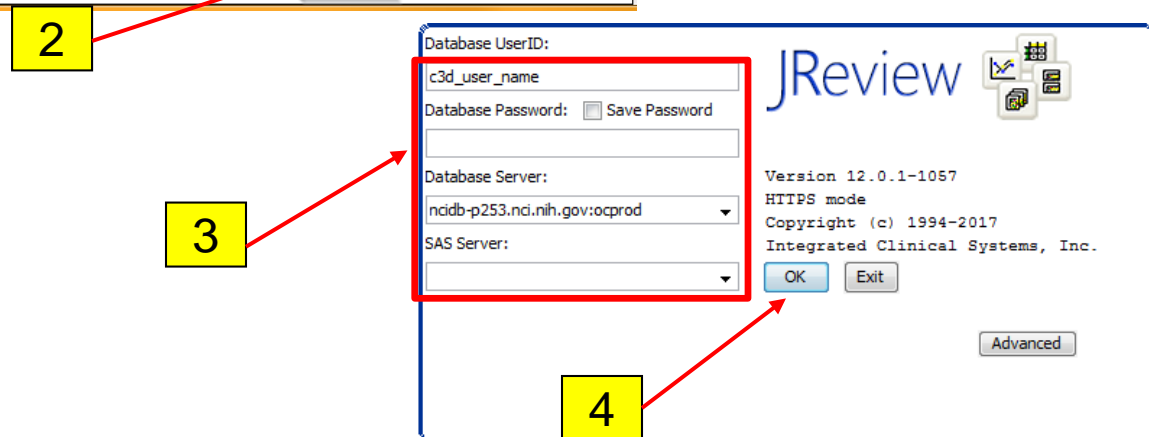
2

Database UserID:

c3d_user_name

Database Password: Save Password

Database Server:

ncidb-p253.nci.nih.gov:ocprod

SAS Server:

JReview

Version 12.0.1-1057
HTTPS mode
Copyright (c) 1994-2017
Integrated Clinical Systems, Inc.

OK Exit

Advanced

3

4